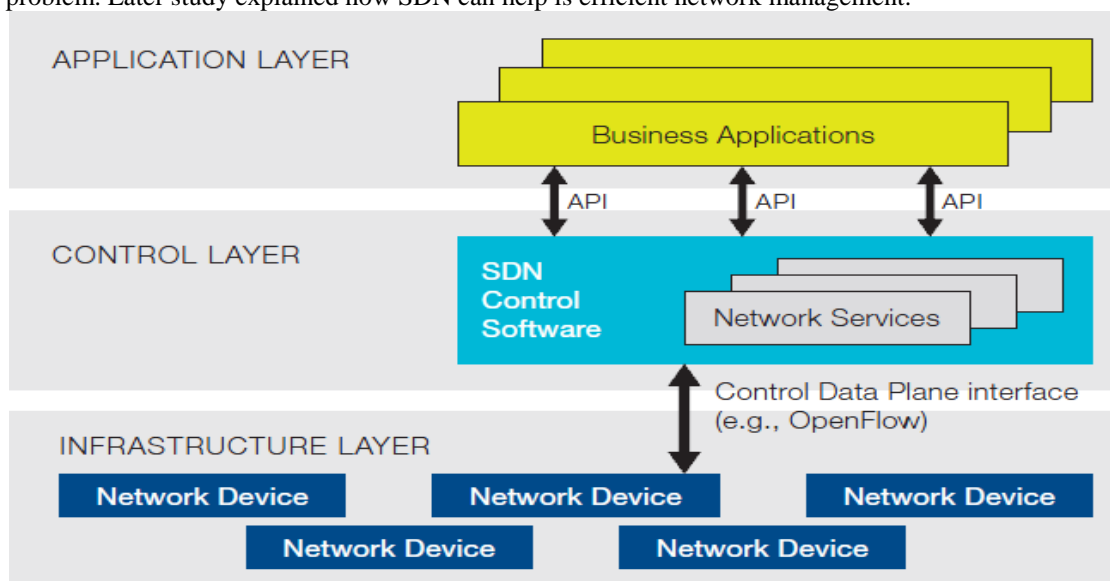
problem. Later study explained how SDN can help is efficient network management.

APPLICATION LAYER

Business Applications

API API API

CONTROL LAYER

SDN Control Software

Network Services

Control Data Plane interface (e.g., OpenFlow)

INFRASTRUCTURE LAYER

Network Device Network Device Network Device

Network Device Network Device